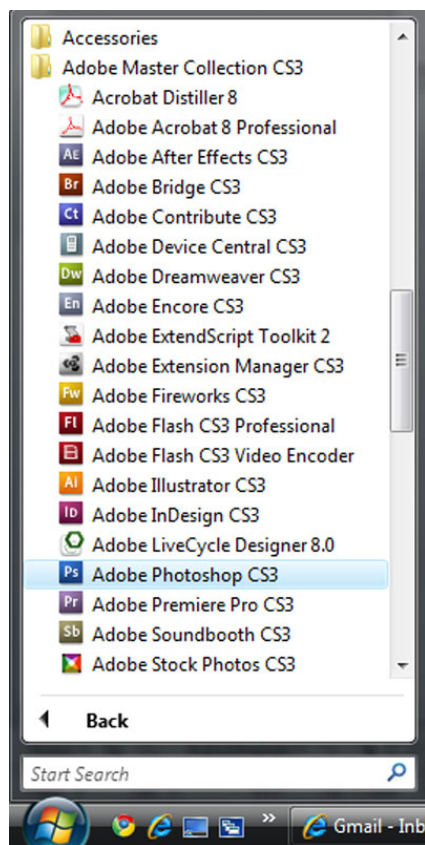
Accessories
Adobe Master Collection CS3
Acrobat Distiller 8
Adobe Acrobat 8 Professional
AE Adobe After Effects CS3
Br Adobe Bridge CS3
Ct Adobe Contribute CS3
Adobe Device Central CS3
Dw Adobe Dreamweaver CS3
En Adobe Encore CS3
Adobe ExtendScript Toolkit 2
Adobe Extension Manager CS3
Fw Adobe Fireworks CS3
Fl Adobe Flash CS3 Professional
Adobe Flash CS3 Video Encoder
Ai Adobe Illustrator CS3
ID Adobe InDesign CS3
Adobe LiveCycle Designer 8.0
Ps Adobe Photoshop CS3
Pr Adobe Premiere Pro CS3
Sb Adobe Soundbooth CS3
Adobe Stock Photos CS3
Back
Start Search
Gmail - Inb